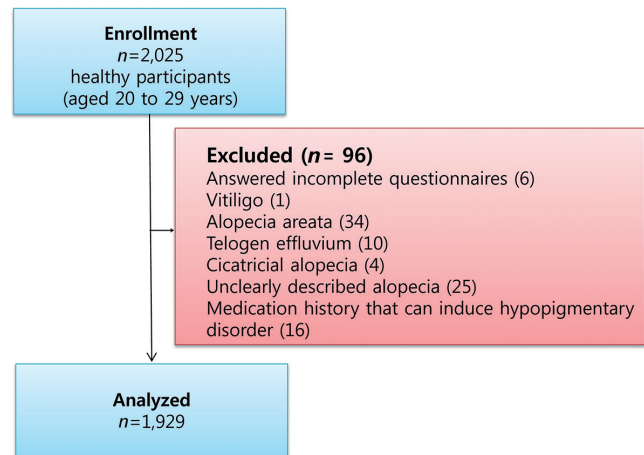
Enrollment
$n$=2,025
healthy participants
(aged 20 to 29 years)

Excluded ($n$ = 96)
Answered incomplete questionnaires (6)
Vitiligo (1)
Alopecia areata (34)
Telogen effluvium (10)
Cicatricial alopecia (4)
Unclearly described alopecia (25)
Medication history that can induce hypopigmentary disorder (16)

Analyzed
$n$=1,929